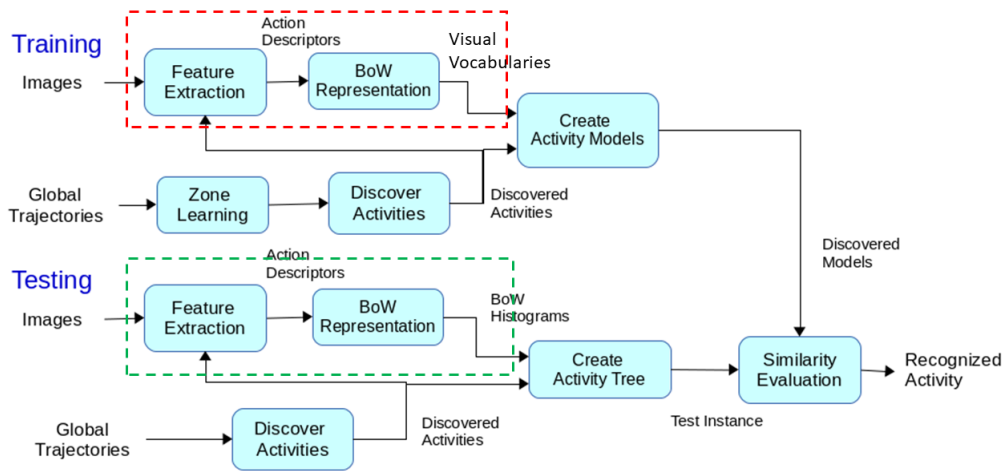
Training

Images

Action Descriptors

Feature Extraction

BoW Representation

Visual Vocabularies

Create Activity Models

Global Trajectories

Zone Learning

Discover Activities

Discovered Activities

Discovered Models

Testing

Action Descriptors

Images

Feature Extraction

BoW Representation

BoW Histograms

Create Activity Tree

Similarity Evaluation

Recognized Activity

Test Instance

Global Trajectories

Discover Activities

Discovered Activities